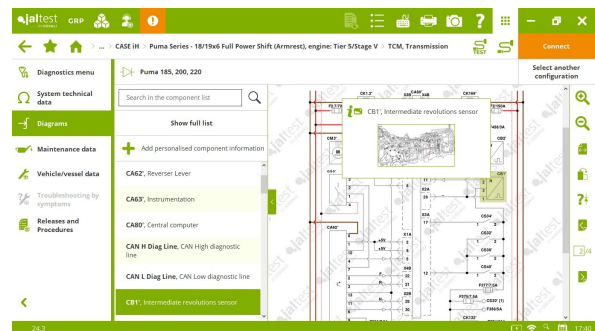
jaltest GRP

... > CASE iH > Puma Series - 18/19x6 Full Power Shift (Armrest), engine: Tier 5/Stage V > TCM, Transmission

Connect

Select another configuration

Diagnostics menu

System technical data

Diagrams

Maintenance data

Vehicle/vessel data

Troubleshooting by symptoms

Releases and Procedures

Puma 185, 200, 220

Search in the component list

Show full list

Add personalised component information

CA62', Reverser Lever

CA63', Instrumentation

CA80', Central computer

CAN H Diag Line, CAN High diagnostic line

CAN L Diag Line, CAN Low diagnostic line

CB1', Intermediate revolutions sensor

CB1', Intermediate revolutions sensor

2/4

24.3

17:40